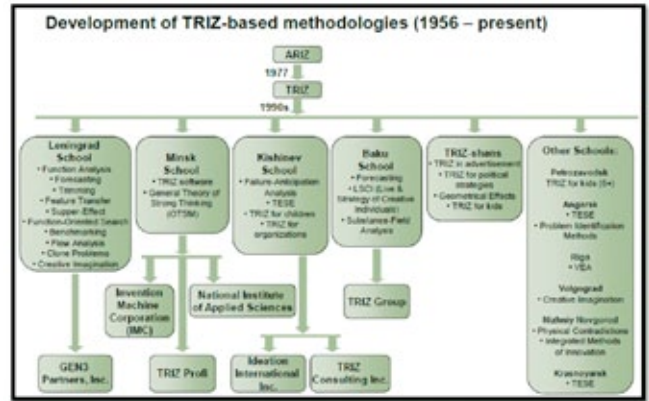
Development of TRIZ-based methodologies (1956 – present)

ARIZ

1977

TRIZ

1990s

Leningrad School
• Function Analysis
• Forecasting
• Trimming
• Feature Transfer
• Supper-Effect
• Function-Oriented Search
• Benchmarking
• Flow Analysis
• Clone Problems
• Creative Imagination

Minsk School
• TRIZ software
• General Theory of Strong Thinking (OTSM)

Kishinev School
• Failure-Anticipation Analysis
• TESE
• TRIZ for children
• TRIZ for organizations

Baku School
• Forecasting
• LSCI (Line & Strategy of Creative Individual)
• Substance-Field Analysis

TRIZ-shans
• TRIZ in advertisement
• TRIZ for political strategies
• Geometrical Effects
• TRIZ for kids

Other Schools:
Petrozavodsk
TRIZ for kids (5+)
Angarsk
• TESE
• Problem Identification Methods
Riga
• VEA
Volgograd
• Creative Imagination
Nizhniy Novgorod
• Physical Contradictions
• Integrated Methods of Innovation
Krasnoyarsk
• TESE

Invention Machine Corporation (IMC)

National Institute of Applied Sciences

TRIZ Group

GEN3 Partners, Inc.

TRIZ Profi

Ideation International Inc.

TRIZ Consulting Inc.